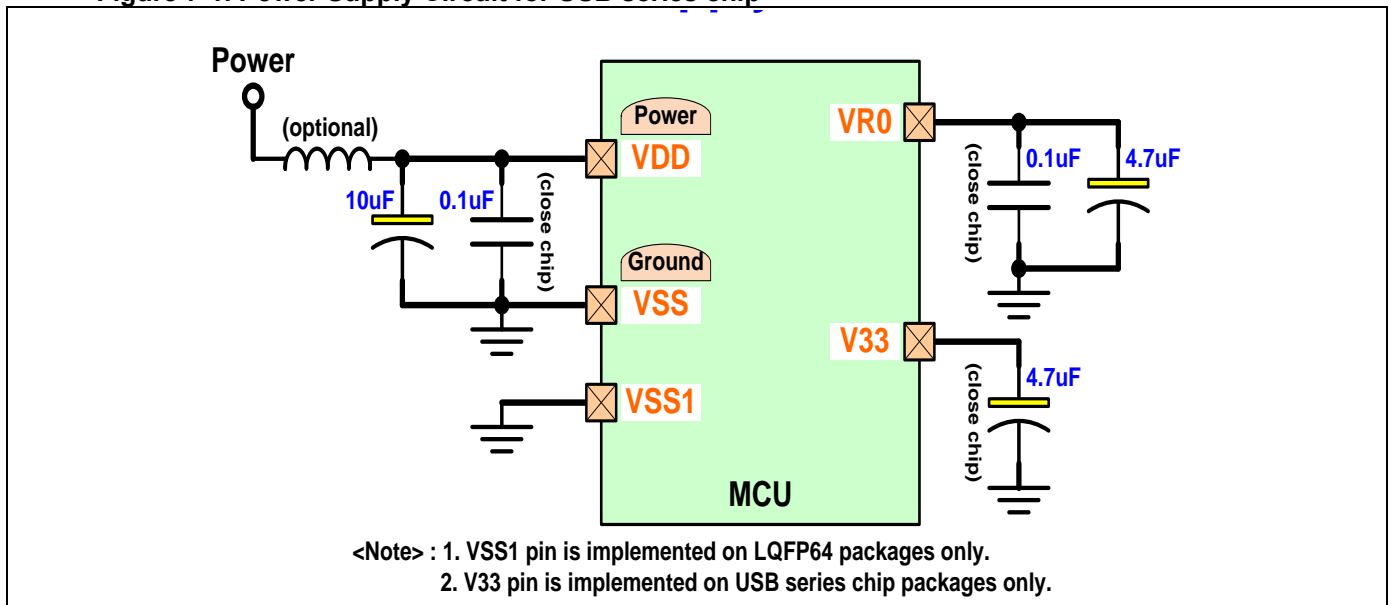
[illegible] Power Supply Circuit for USB series chip

Power

(optional)

10uF

0.1uF

(close chip)

Power

VDD

Ground

VSS

VSS1

MCU

VR0

0.1uF

4.7uF

(close chip)

V33

4.7uF

(close chip)

<Note> : 1. VSS1 pin is implemented on LQFP64 packages only.
2. V33 pin is implemented on USB series chip packages only.